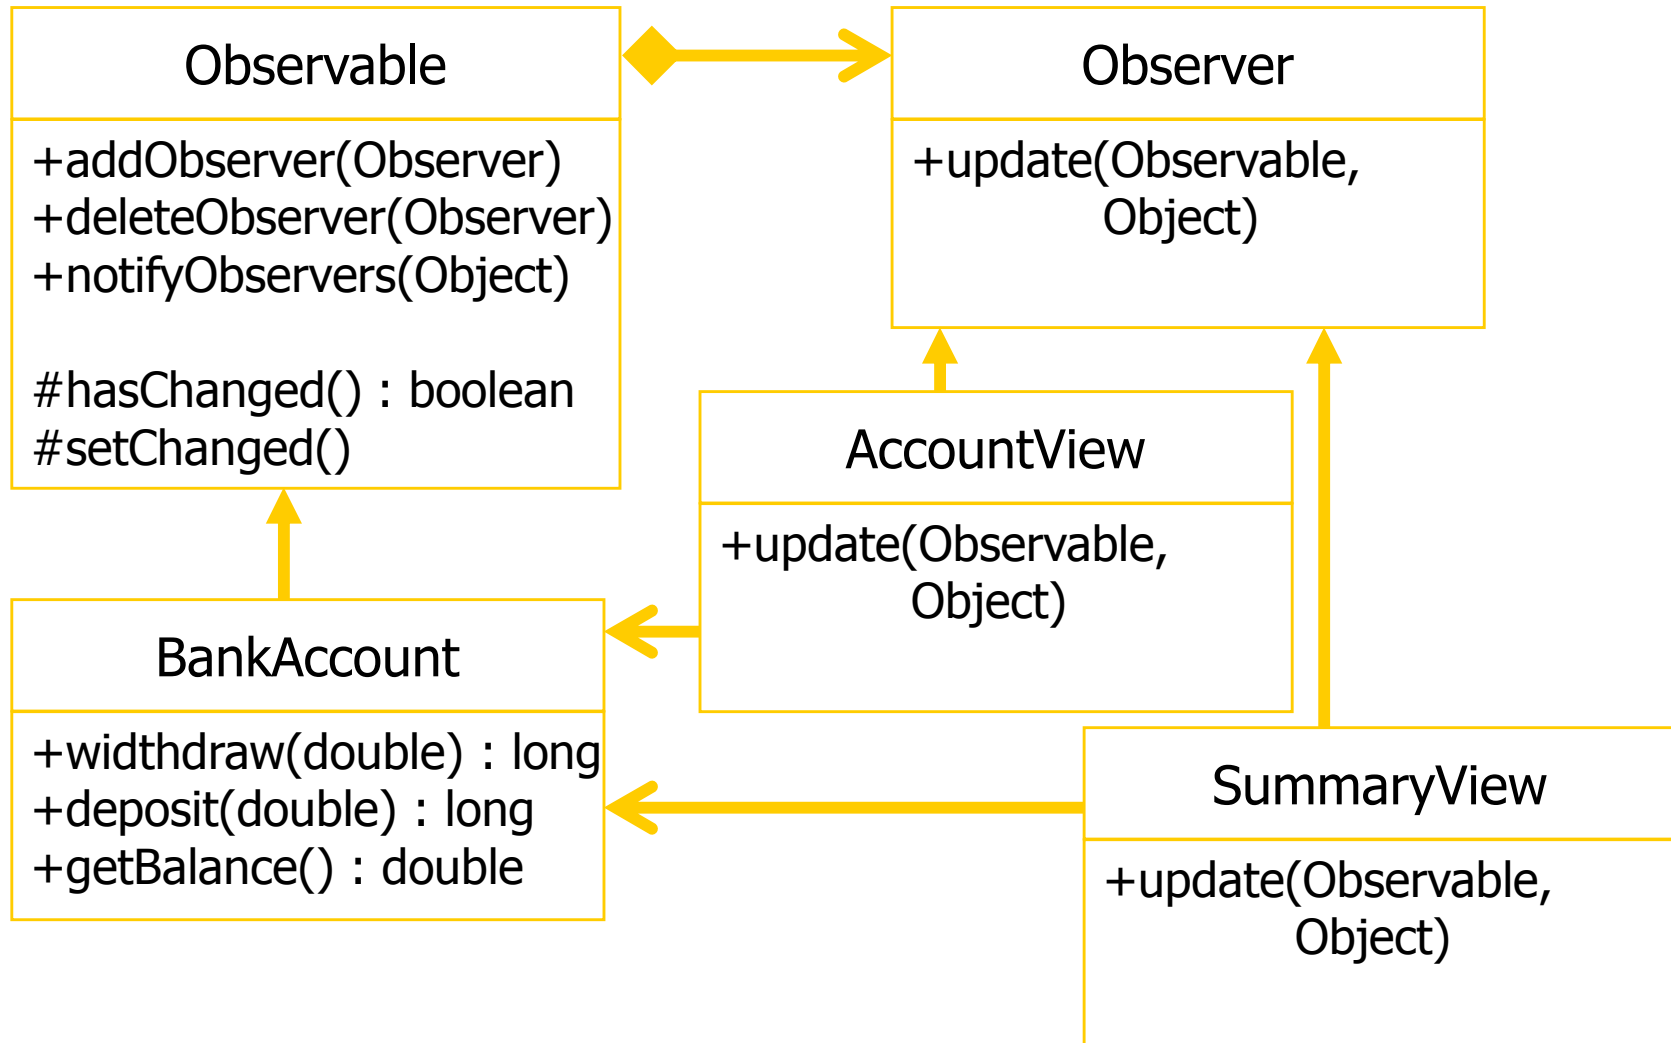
Observable

+addObserver(Observer)
+deleteObserver(Observer)
+notifyObservers(Object)

#hasChanged() : boolean
#setChanged()

Observer

+update(Observable, Object)

AccountView

+update(Observable, Object)

BankAccount

+widthdraw(double) : long
+deposit(double) : long
+getBalance() : double

SummaryView

+update(Observable, Object)